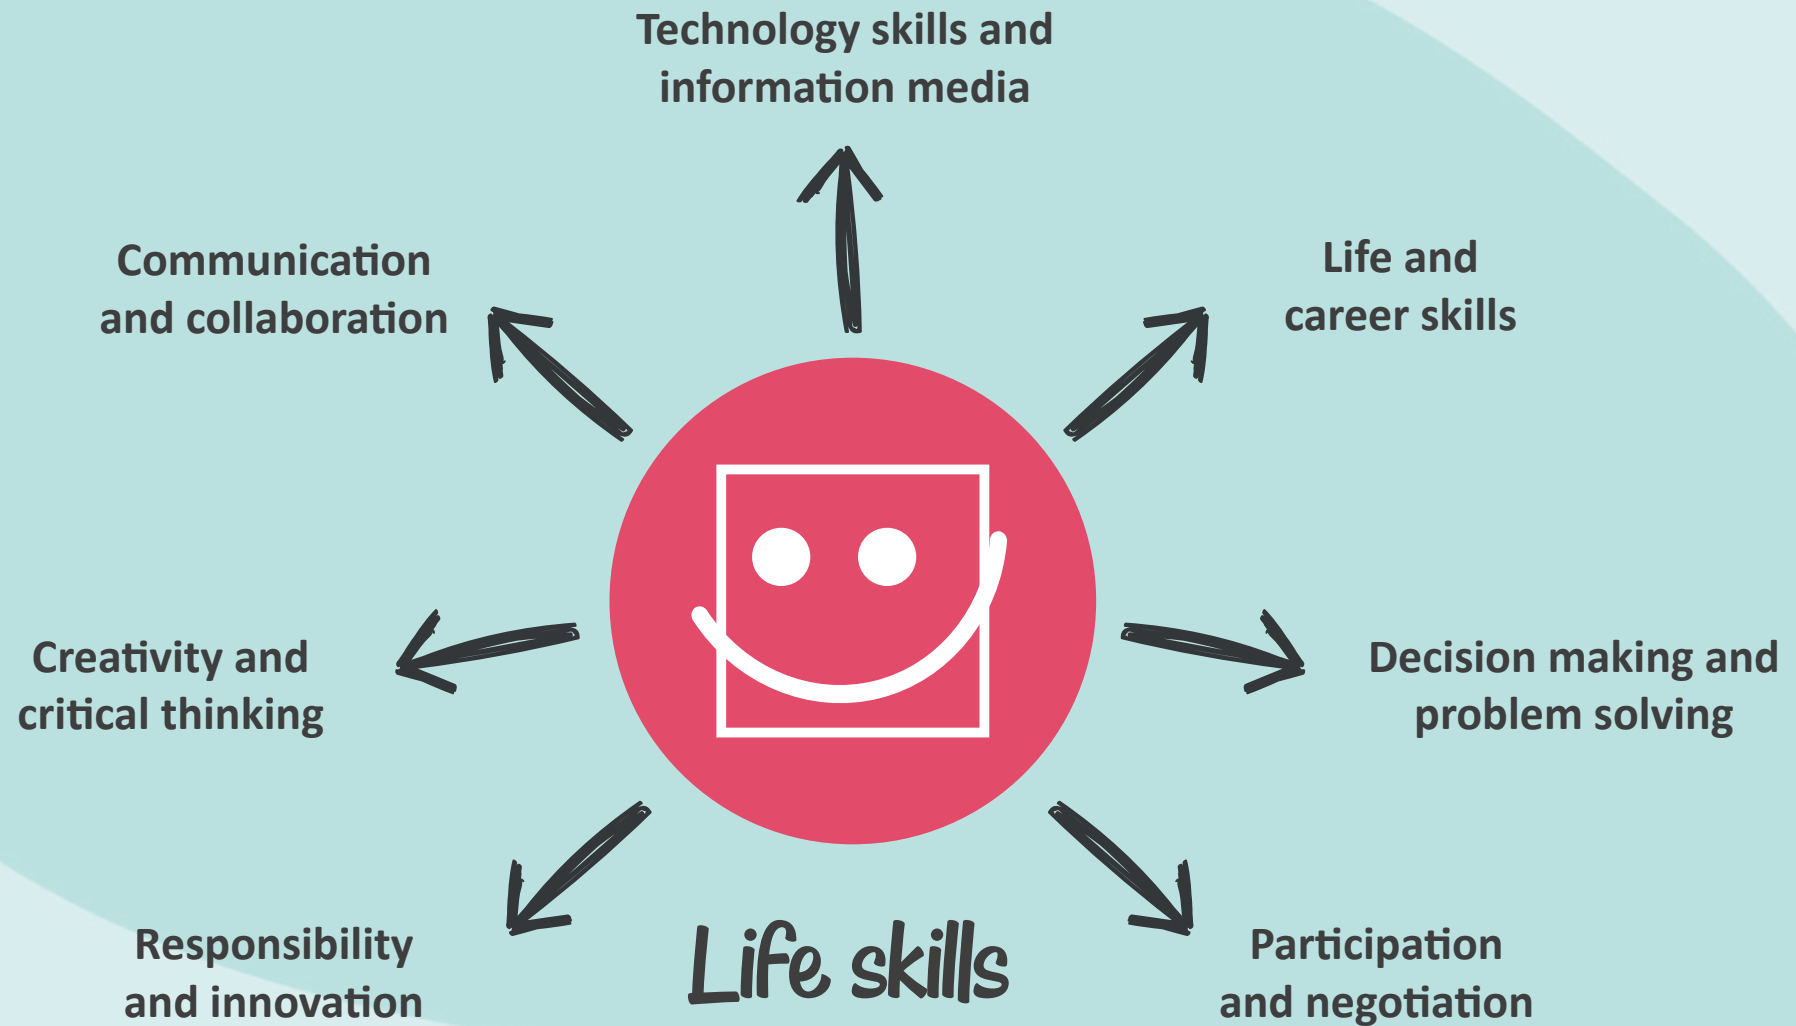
Technology skills and information media

Communication and collaboration

Life and career skills

Creativity and critical thinking

Decision making and problem solving

Responsibility and innovation

Life skills

Participation and negotiation